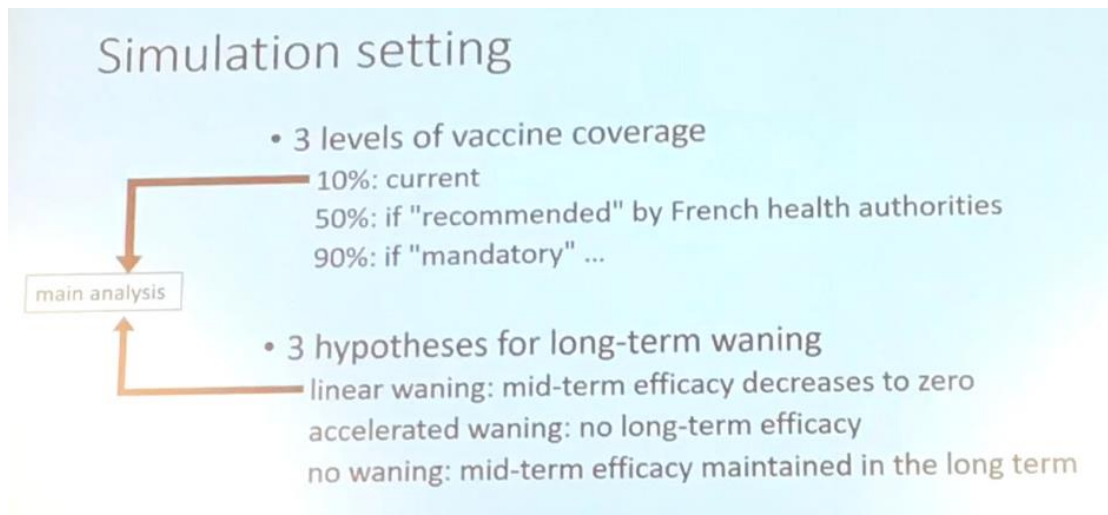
Simulation setting

• 3 levels of vaccine coverage

10%: current
50%: if "recommended" by French health authorities
90%: if "mandatory" ...

main analysis

• 3 hypotheses for long-term waning

linear waning: mid-term efficacy decreases to zero
accelerated waning: no long-term efficacy
no waning: mid-term efficacy maintained in the long term